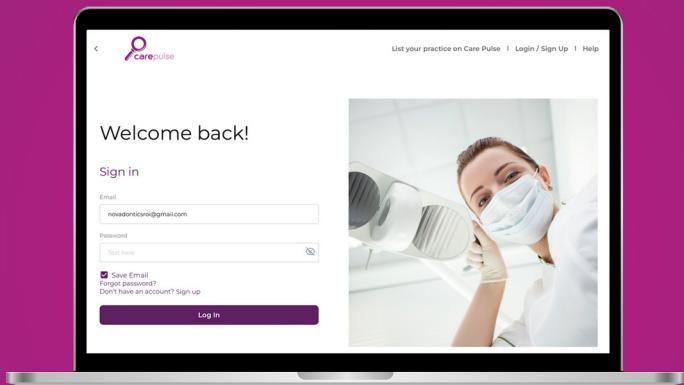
carepulse

List your practice on Care Pulse | Login / Sign Up | Help

Welcome back!

Sign in

Email

novadonticsroi@gmail.com

Password

Text here

Save Email

Forgot password?

Don't have an account? Sign up

Log In